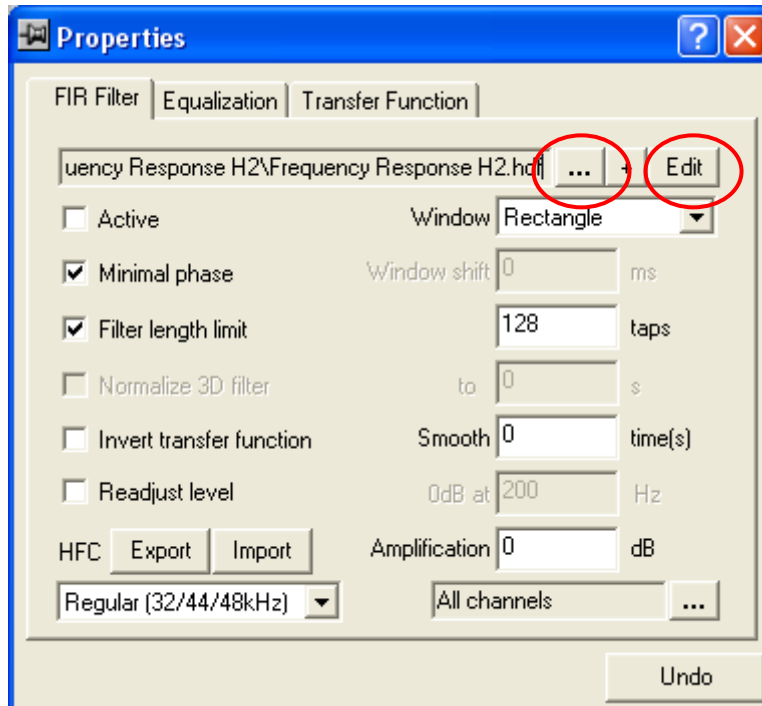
Properties

FIR Filter | Equalization | Transfer Function

uency Response H2\Frequency Response H2.hd ... + Edit

Active

Window Rectangle

Minimal phase

Window shift 0 ms

Filter length limit

128 taps

Normalize 3D filter

to 0 s

Invert transfer function

Smooth 0 time(s)

Readjust level

0dB at 200 Hz

HFC Export Import

Amplification 0 dB

Regular (32/44/48kHz)

All channels ...

Undo